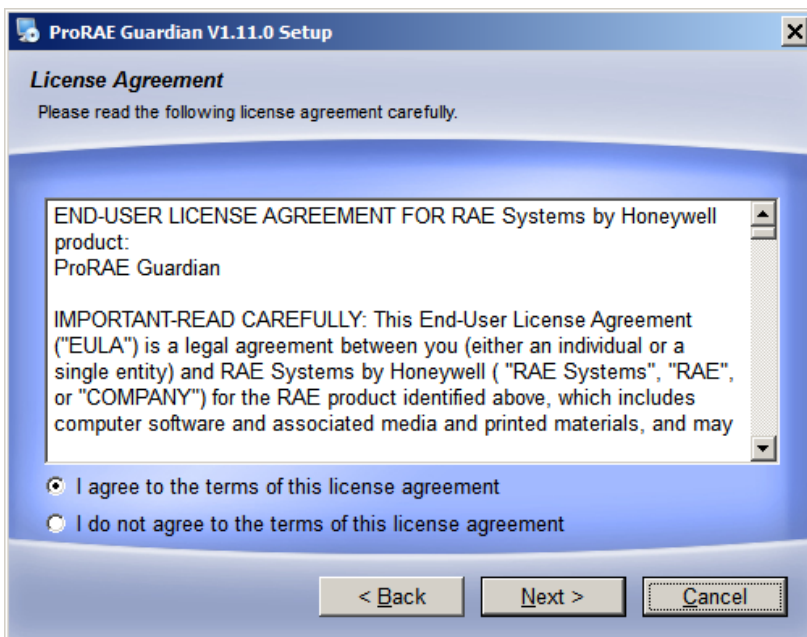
ProRAE Guardian V1.11.0 Setup

License Agreement

Please read the following license agreement carefully.

END-USER LICENSE AGREEMENT FOR RAE Systems by Honeywell product:
ProRAE Guardian

IMPORTANT-READ CAREFULLY: This End-User License Agreement ("EULA") is a legal agreement between you (either an individual or a single entity) and RAE Systems by Honeywell ( "RAE Systems", "RAE", or "COMPANY") for the RAE product identified above, which includes computer software and associated media and printed materials, and may

I agree to the terms of this license agreement

I do not agree to the terms of this license agreement

< Back

Next >

Cancel